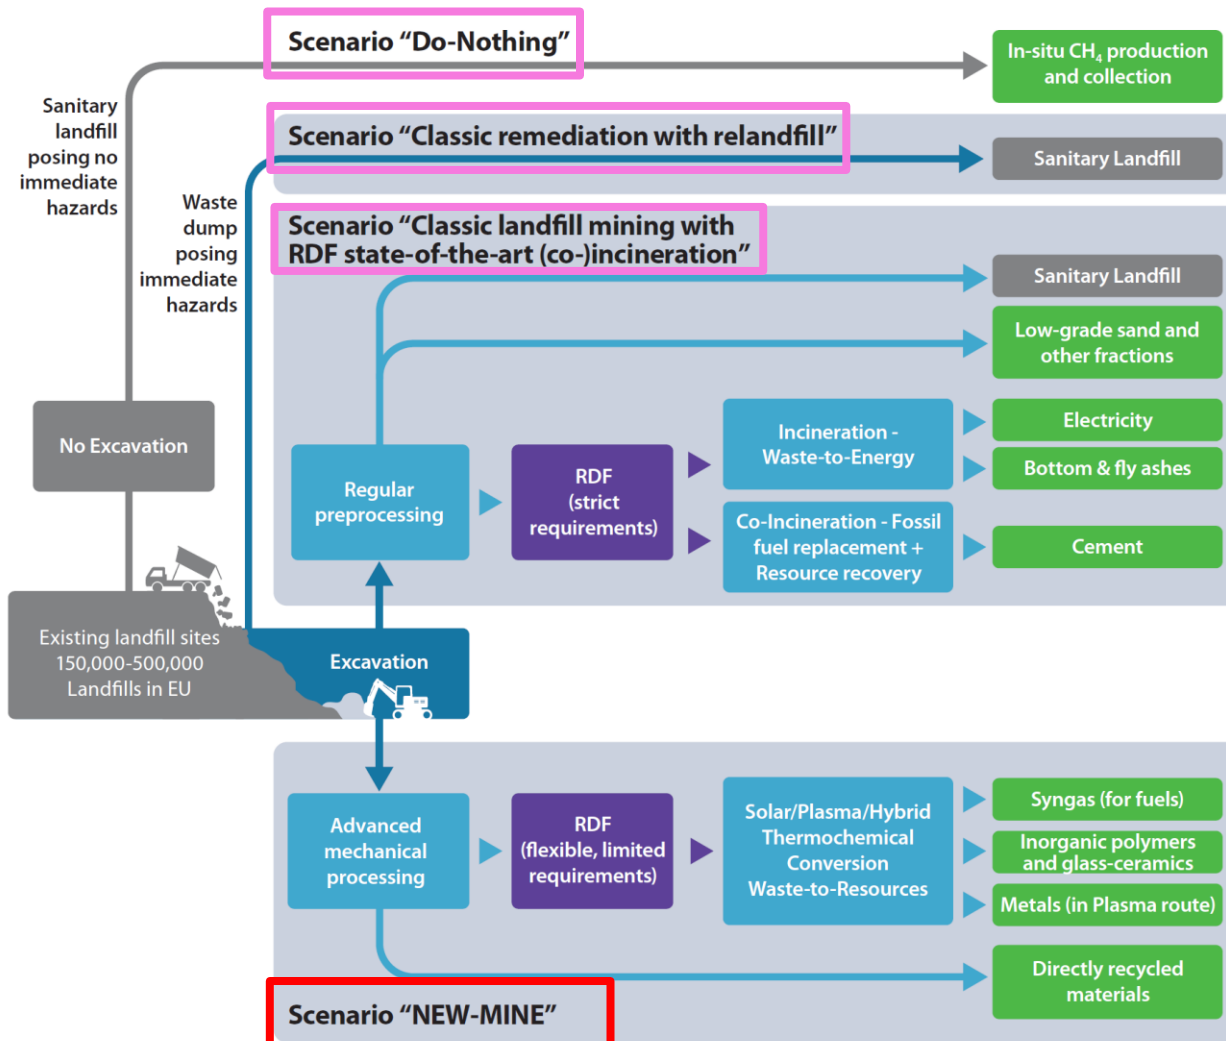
Scenario "Do-Nothing"

In-situ $CH_4$ production and collection

Sanitary landfill posing no immediate hazards

Scenario "Classic remediation with relandfill"

Sanitary Landfill

Waste dump posing immediate hazards

Scenario "Classic landfill mining with RDF state-of-the-art (co-)incineration"

Sanitary Landfill

Low-grade sand and other fractions

No Excavation

Incineration - Waste-to-Energy

Electricity

Bottom & fly ashes

Regular preprocessing

RDF (strict requirements)

Co-Incineration - Fossil fuel replacement + Resource recovery

Cement

Existing landfill sites 150,000-500,000 Landfills in EU

Excavation

Advanced mechanical processing

RDF (flexible, limited requirements)

Solar/Plasma/Hybrid Thermochemical Conversion Waste-to-Resources

Syngas (for fuels)

Inorganic polymers and glass-ceramics

Metals (in Plasma route)

Directly recycled materials

Scenario "NEW-MINE"